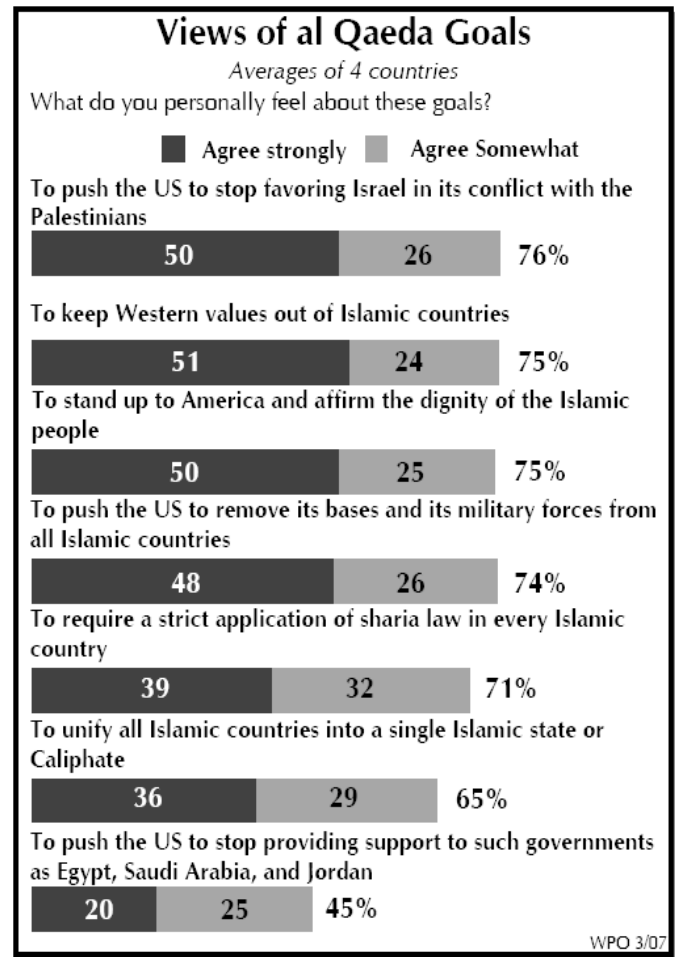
Views of al Qaeda Goals

Averages of 4 countries

What do you personally feel about these goals?

Agree strongly   Agree Somewhat

To push the US to stop favoring Israel in its conflict with the Palestinians

50 26 76%

To keep Western values out of Islamic countries

51 24 75%

To stand up to America and affirm the dignity of the Islamic people

50 25 75%

To push the US to remove its bases and its military forces from all Islamic countries

48 26 74%

To require a strict application of sharia law in every Islamic country

39 32 71%

To unify all Islamic countries into a single Islamic state or Caliphate

36 29 65%

To push the US to stop providing support to such governments as Egypt, Saudi Arabia, and Jordan

20 25 45%

WPO 3/07